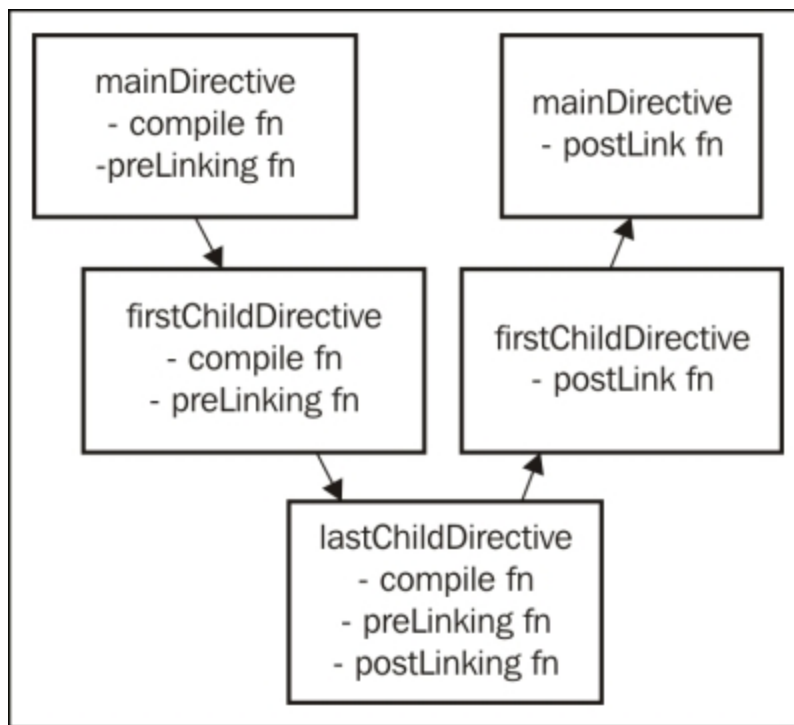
mainDirective
- compile fn
-preLinking fn

mainDirective
- postLink fn

firstChildDirective
- compile fn
- preLinking fn

firstChildDirective
- postLink fn

lastChildDirective
- compile fn
- preLinking fn
- postLinking fn